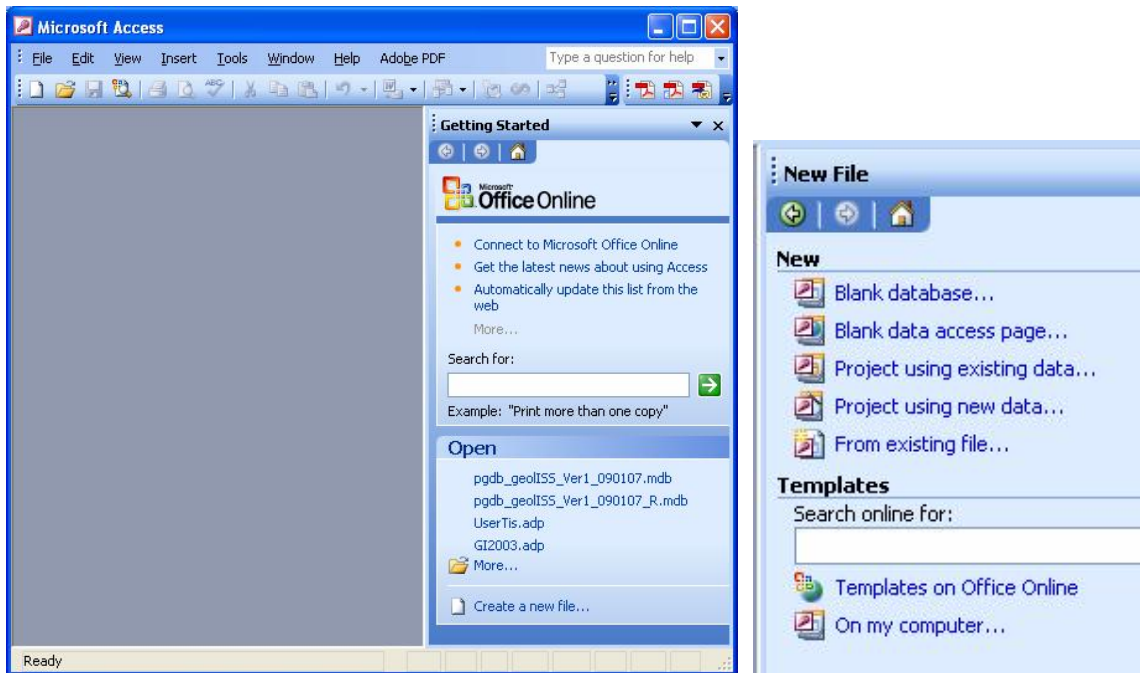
Microsoft Access

File Edit View Insert Tools Window Help Adobe PDF

Type a question for help

Getting Started

Microsoft Office Online

- Connect to Microsoft Office Online
- Get the latest news about using Access
- Automatically update this list from the web

More...

Search for:

Example: "Print more than one copy"

Open

pgdb_geolISS_Ver1_090107.mdb
pgdb_geolISS_Ver1_090107_R.mdb
UserTis.adp
GI2003.adp
More...

Create a new file...

Ready

New File

New

Blank database...
Blank data access page...
Project using existing data...
Project using new data...
From existing file...

Templates

Search online for:

Templates on Office Online
On my computer...